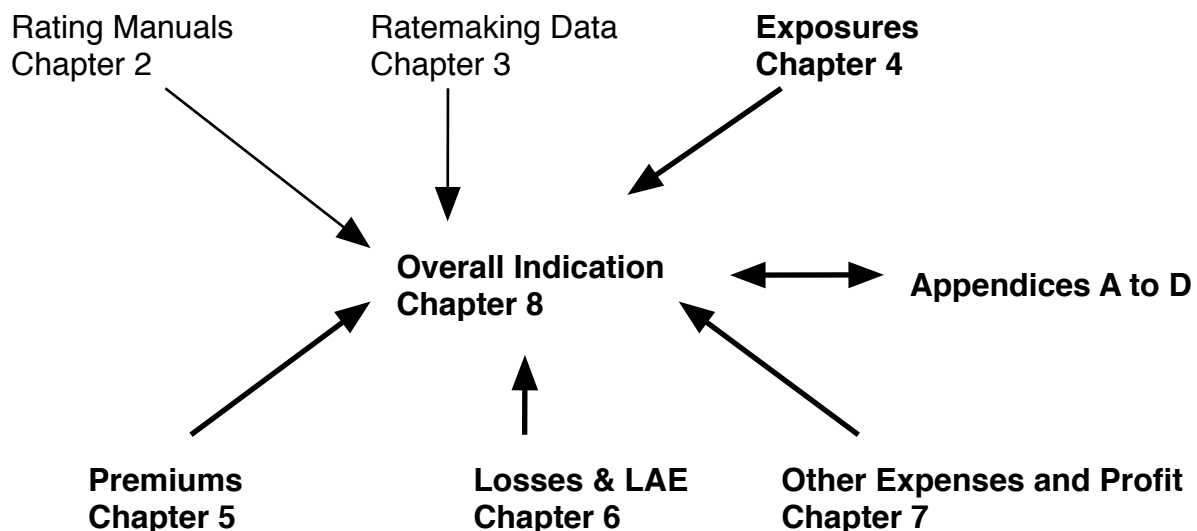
Rating Manuals
Chapter 2

Ratemaking Data
Chapter 3

Exposures
Chapter 4

Overall Indication
Chapter 8

Appendices A to D

Premiums
Chapter 5

Losses & LAE
Chapter 6

Other Expenses and Profit
Chapter 7